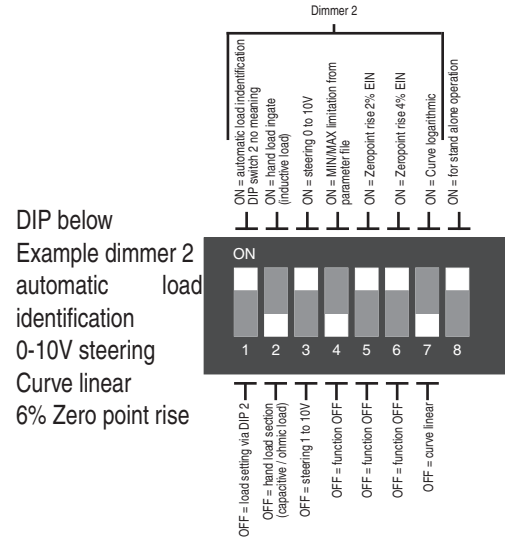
Dimmer 2

ON = automatic load indentification DIP switch 2 no meaning
ON = hand load ingate (inductive load)
ON = steering 0 to 10V
ON = MIN/MAX limitation from parameter file
ON = Zeropoint rise 2% EIN
ON = Zeropoint rise 4% EIN
ON = Curve logarithmic
ON = for stand alone operation

DIP below
Example dimmer 2
automatic load identification
0-10V steering
Curve linear
6% Zero point rise

ON

1 2 3 4 5 6 7 8

OFF = load setting via DIP 2
OFF = hand load section (capacitive / ohmic load)
OFF = steering 1 to 10V
OFF = function OFF
OFF = function OFF
OFF = function OFF
OFF = curve linear